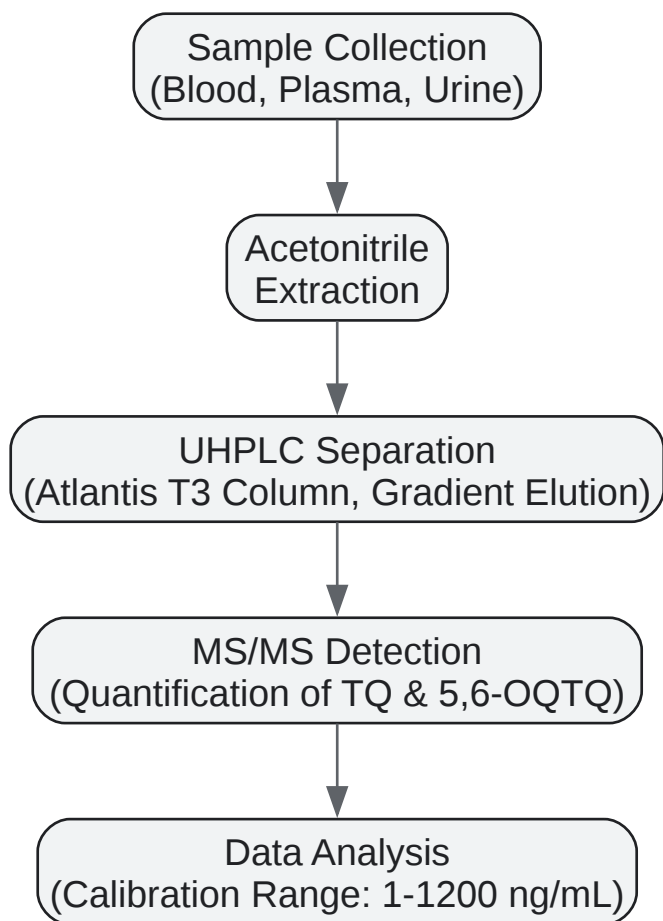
Sample Collection
(Blood, Plasma, Urine)

Acetonitrile
Extraction

UHPLC Separation
(Atlantis T3 Column, Gradient Elution)

MS/MS Detection
(Quantification of TQ & 5,6-OQTQ)

Data Analysis
(Calibration Range: 1-1200 ng/mL)